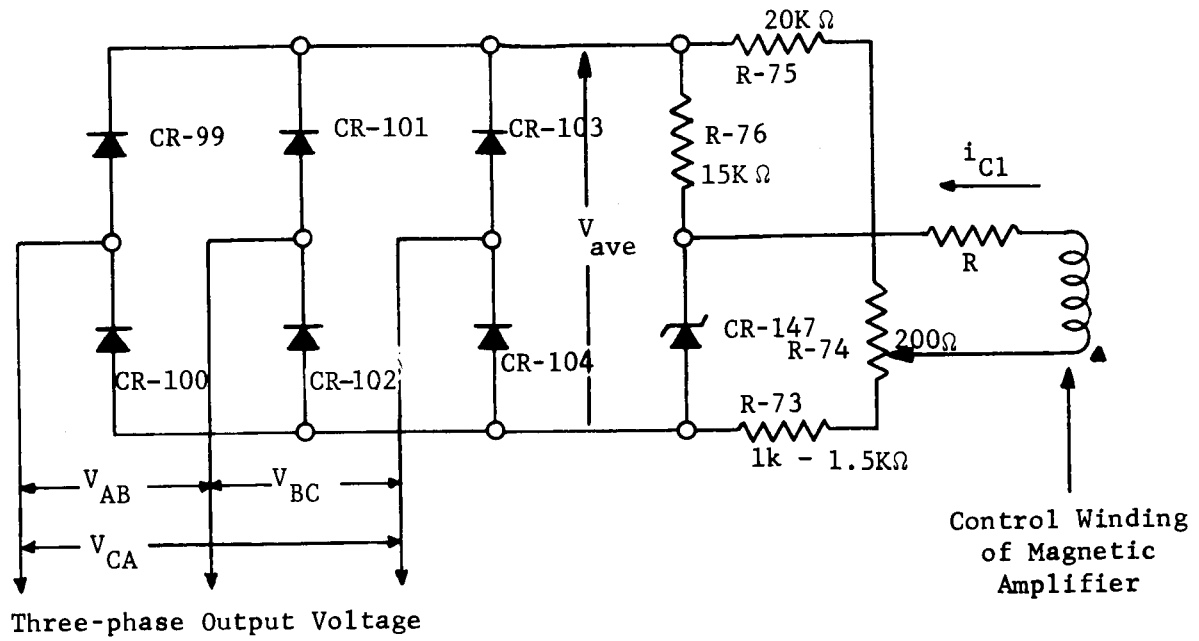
20K Ω
R-75
CR-99
CR-101
CR-103
R-76
15K Ω
$i_{C1}$
$V_{ave}$
R
CR-147
R-74
200Ω
CR-100
CR-102
CR-104
R-73
1k - 1.5KΩ
$V_{AB}$
$V_{BC}$
$V_{CA}$
Control Winding of Magnetic Amplifier
Three-phase Output Voltage